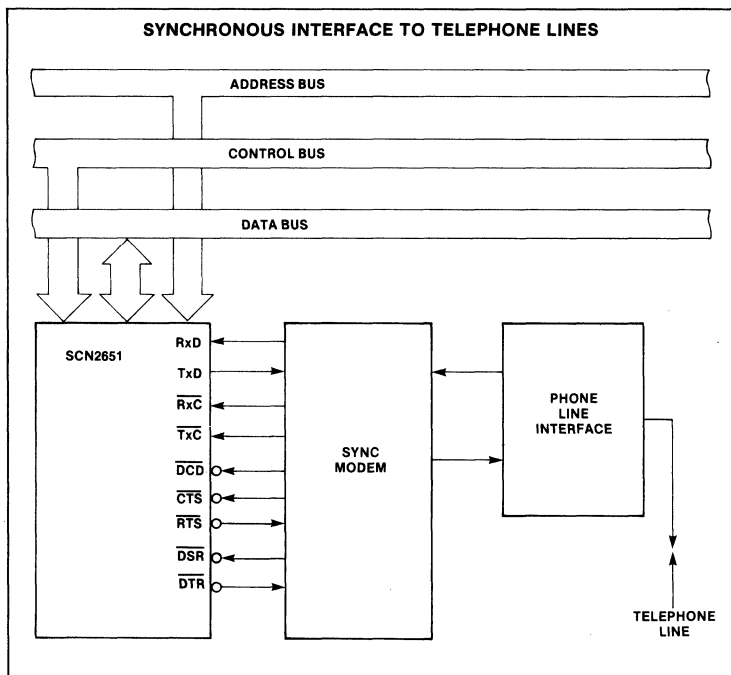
SYNCHRONOUS INTERFACE TO TELEPHONE LINES

ADDRESS BUS

CONTROL BUS

DATA BUS

SCN2651

RxD

TxD

$\overline{RxC}$

$\overline{TxC}$

$\overline{DCD}$

$\overline{CTS}$

$\overline{RTS}$

$\overline{DSR}$

$\overline{DTR}$

SYNC MODEM

PHONE LINE INTERFACE

TELEPHONE LINE